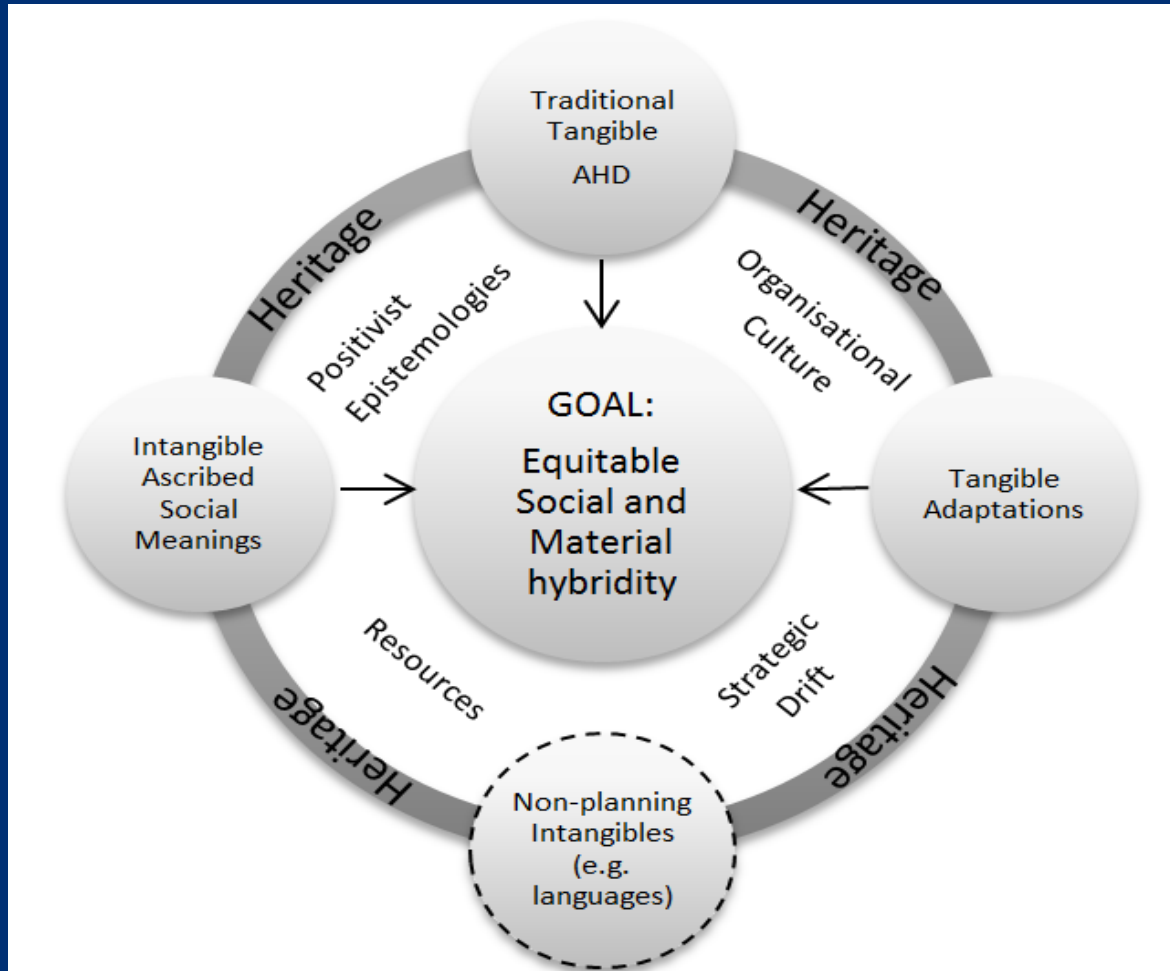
Traditional Tangible AHD

Heritage

Heritage

Positivist Epistemologies

Organisational Culture

GOAL:

Equitable Social and Material hybridity

Intangible Ascribed Social Meanings

Tangible Adaptations

Resources

Strategic Drift

Heritage

Heritage

Non-planning Intangibles (e.g. languages)